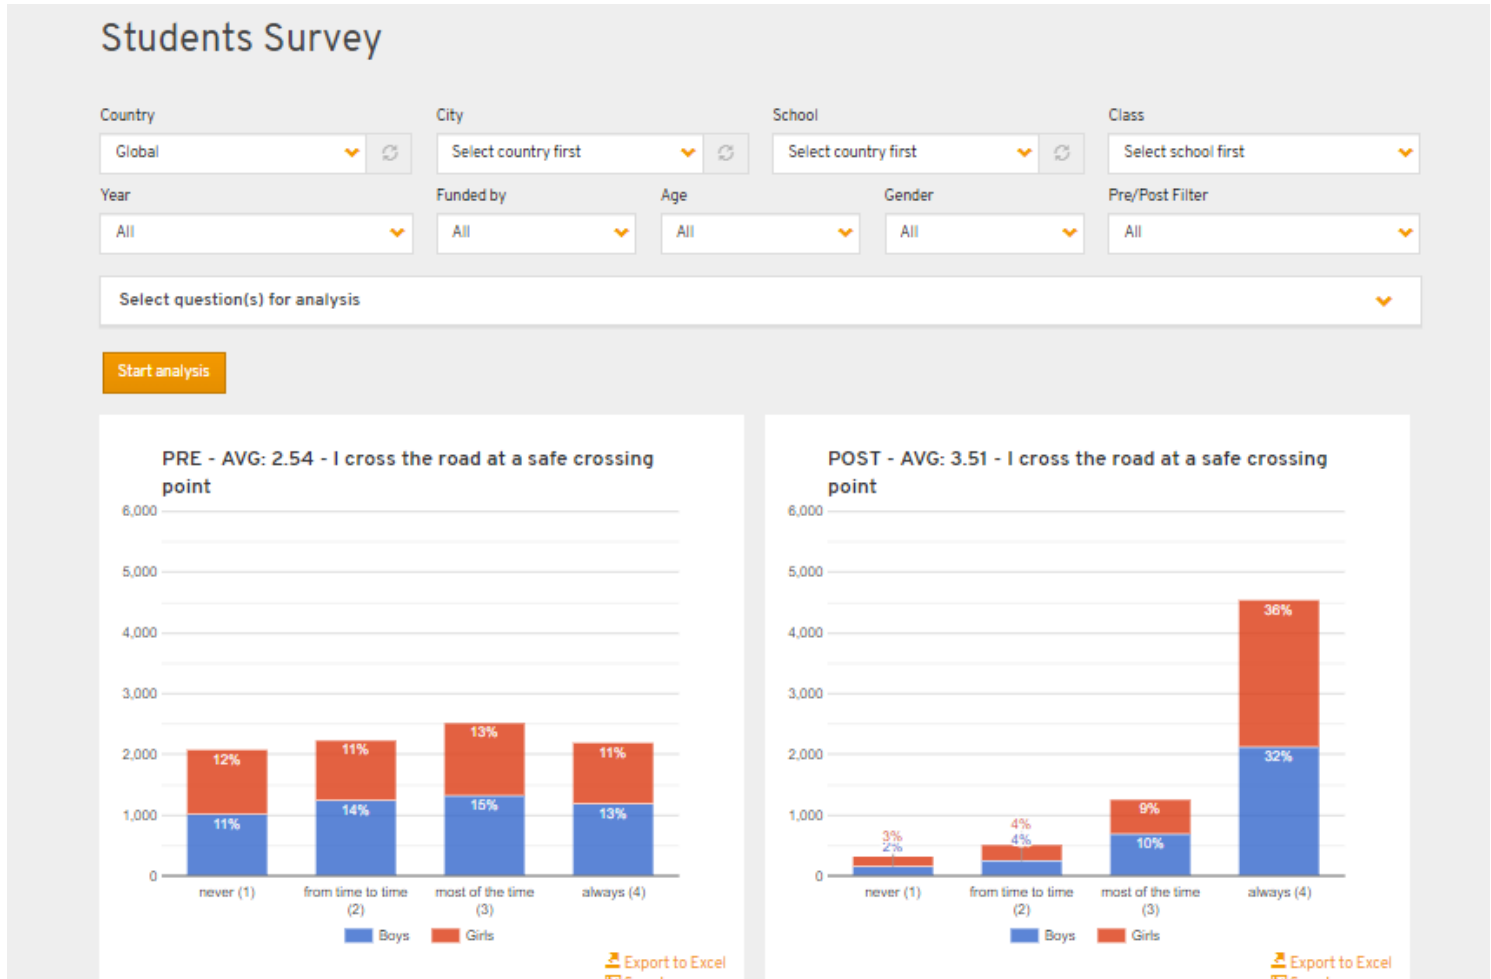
Students Survey

Country
Global

City
Select country first

School
Select country first

Class
Select school first

Year
All

Funded by
All

Age
All

Gender
All

Pre/Post Filter
All

Select question(s) for analysis

Start analysis

PRE - AVG: 2.54 - I cross the road at a safe crossing point

6,000
5,000
4,000
3,000
2,000
1,000
0

12%
11%
11%
14%
13%
15%
11%
13%

never (1)
from time to time (2)
most of the time (3)
always (4)

Boys Girls

Export to Excel

POST - AVG: 3.51 - I cross the road at a safe crossing point

6,000
5,000
4,000
3,000
2,000
1,000
0

3%
2%
4%
4%
9%
10%
36%
32%

never (1)
from time to time (2)
most of the time (3)
always (4)

Boys Girls

Export to Excel